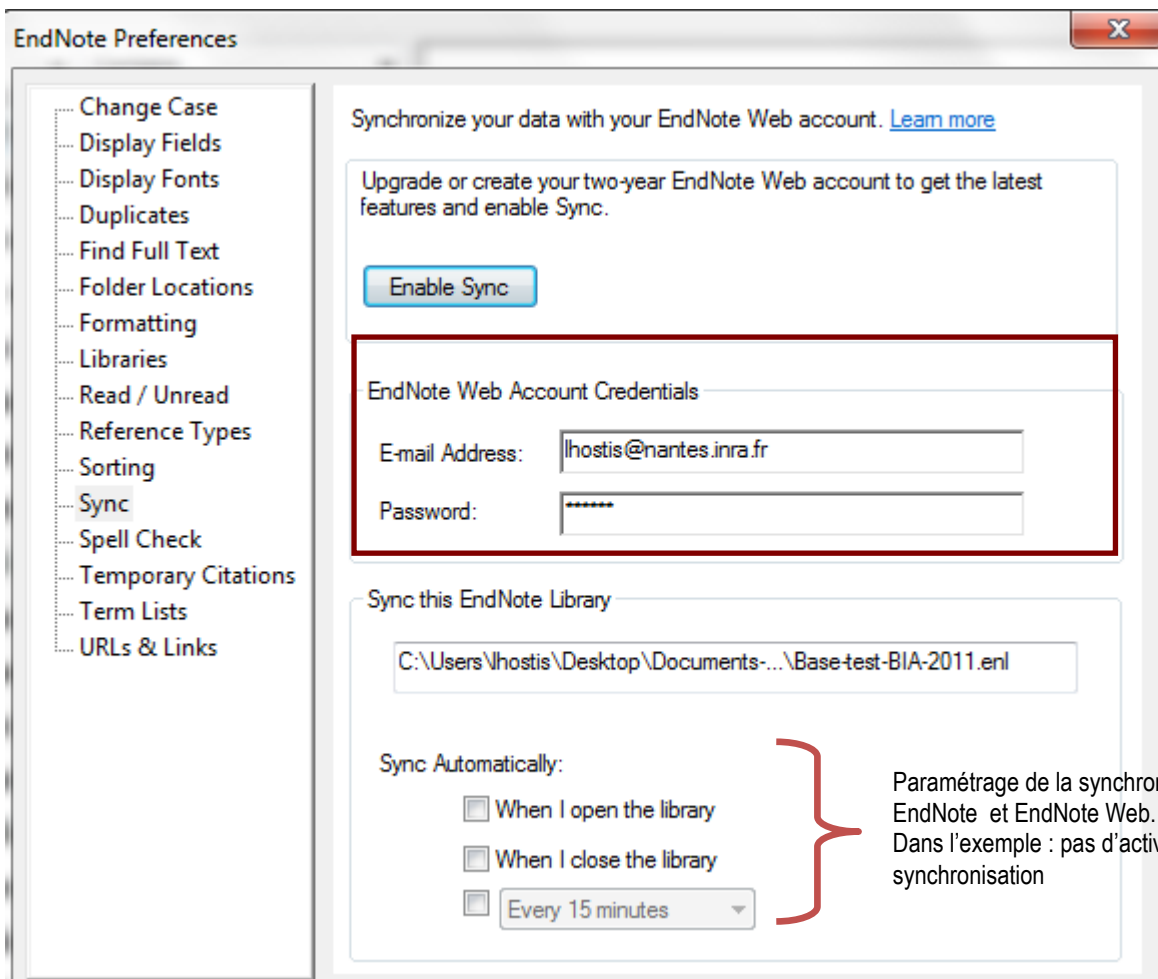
EndNote Preferences

X

Change Case
Display Fields
Display Fonts
Duplicates
Find Full Text
Folder Locations
Formatting
Libraries
Read / Unread
Reference Types
Sorting
Sync
Spell Check
Temporary Citations
Term Lists
URLs & Links

Synchronize your data with your EndNote Web account. Learn more

Upgrade or create your two-year EndNote Web account to get the latest features and enable Sync.

Enable Sync

EndNote Web Account Credentials

E-mail Address: lhostis@nantes.inra.fr

Password: *******

Sync this EndNote Library

C:\Users\lhostis\Desktop\Documents-...\Base-test-BIA-2011.enl

Sync Automatically:

When I open the library

When I close the library

Every 15 minutes

Paramétrage de la synchro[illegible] EndNote et EndNote Web. Dans l'exemple : pas d'activ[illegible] synchronisation